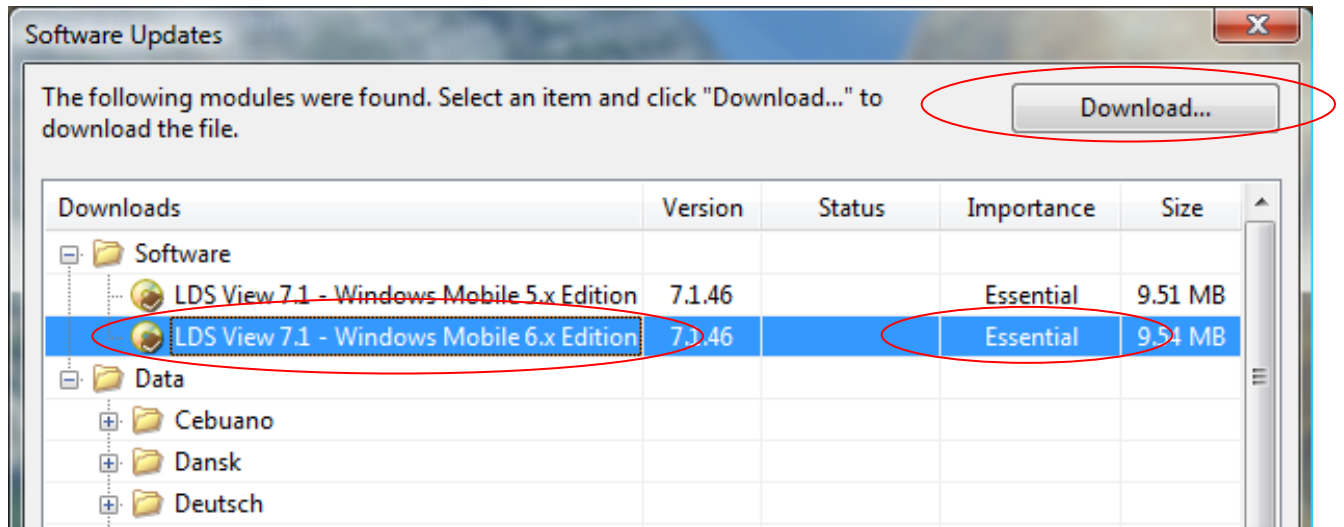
Software Updates

The following modules were found. Select an item and click "Download..." to download the file.

Download...

| Downloads | Version | Status | Importance | Size |
|---|---|---|---|---|
| Software | | | | |
| LDS View 7.1 - Windows Mobile 5.x Edition | 7.1.46 | | Essential | 9.51 MB |
| LDS View 7.1 - Windows Mobile 6.x Edition | 7.1.46 | | Essential | 9.54 MB |
| Data | | | | |
| Cebuano | | | | |
| Dansk | | | | |
| Deutsch | | | | |